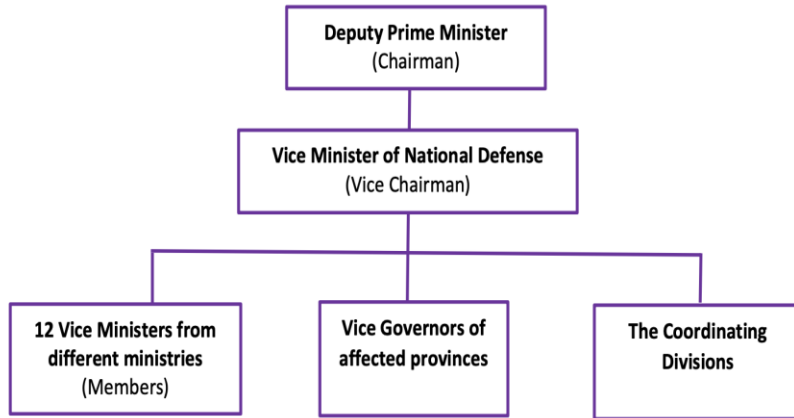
Deputy Prime Minister
(Chairman)

Vice Minister of National Defense
(Vice Chairman)

12 Vice Ministers from different ministries
(Members)

Vice Governors of affected provinces

The Coordinating Divisions